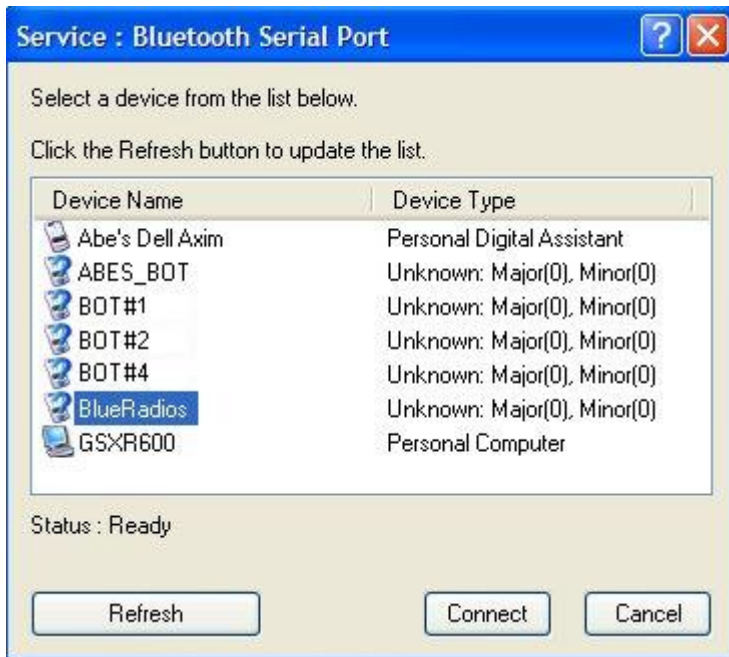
Service : Bluetooth Serial Port

Select a device from the list below.

Click the Refresh button to update the list.

| Device Name | Device Type |
|---|---|
| Abe's Dell Axim | Personal Digital Assistant |
| ABES_BOT | Unknown: Major(0), Minor(0) |
| BOT#1 | Unknown: Major(0), Minor(0) |
| BOT#2 | Unknown: Major(0), Minor(0) |
| BOT#4 | Unknown: Major(0), Minor(0) |
| BlueRadios | Unknown: Major(0), Minor(0) |
| GSXR600 | Personal Computer |

Status : Ready

Refresh

Connect

Cancel